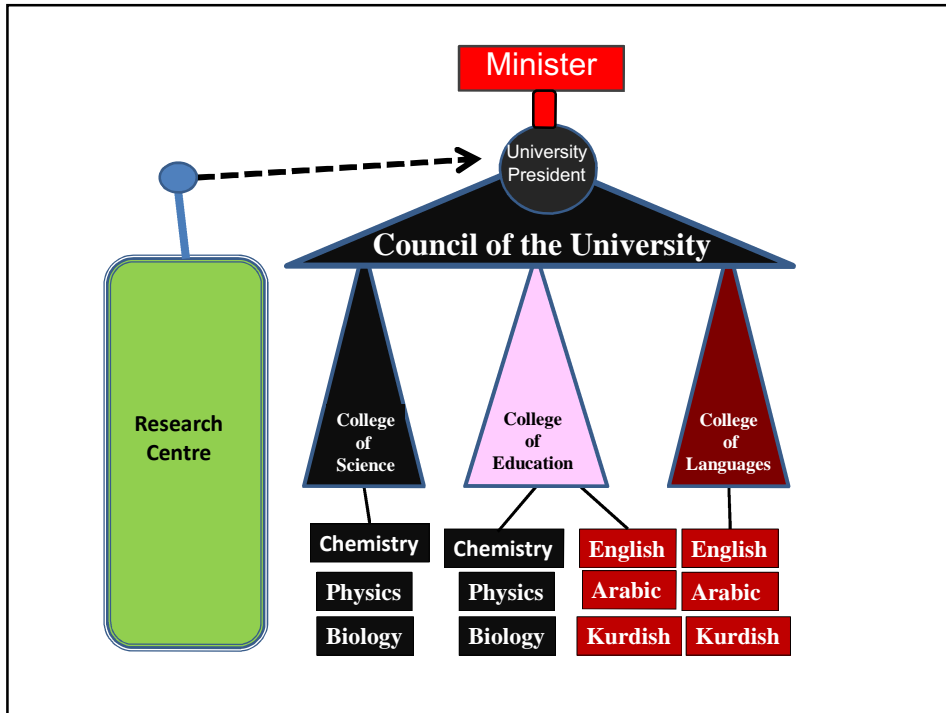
Minister

University President

Council of the University

Research Centre

College of Science

College of Education

College of Languages

Chemistry

Physics

Biology

Chemistry

Physics

Biology

English

Arabic

Kurdish

English

Arabic

Kurdish